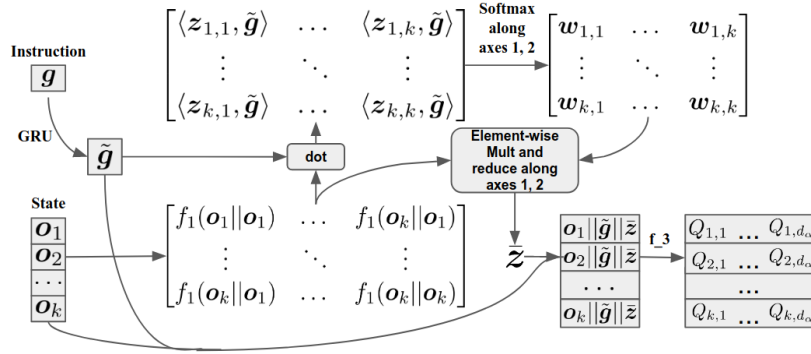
Instruction

$\boldsymbol{g}$

GRU

$\tilde{\boldsymbol{g}}$

State

$\boldsymbol{o}_1$
$\boldsymbol{o}_2$
$\dots$
$\boldsymbol{o}_k$

$\begin{bmatrix} \langle \boldsymbol{z}_{1,1}, \tilde{\boldsymbol{g}} \rangle & \dots & \langle \boldsymbol{z}_{1,k}, \tilde{\boldsymbol{g}} \rangle \\ \vdots & \ddots & \vdots \\ \langle \boldsymbol{z}_{k,1}, \tilde{\boldsymbol{g}} \rangle & \dots & \langle \boldsymbol{z}_{k,k}, \tilde{\boldsymbol{g}} \rangle \end{bmatrix}$

Softmax along axes 1, 2

$\begin{bmatrix} \boldsymbol{w}_{1,1} & \dots & \boldsymbol{w}_{1,k} \\ \vdots & \ddots & \vdots \\ \boldsymbol{w}_{k,1} & \dots & \boldsymbol{w}_{k,k} \end{bmatrix}$

dot

Element-wise Mult and reduce along axes 1, 2

$\begin{bmatrix} f_1(\boldsymbol{o}_1||\boldsymbol{o}_1) & \dots & f_1(\boldsymbol{o}_k||\boldsymbol{o}_1) \\ \vdots & \ddots & \vdots \\ f_1(\boldsymbol{o}_k||\boldsymbol{o}_1) & \dots & f_1(\boldsymbol{o}_k||\boldsymbol{o}_k) \end{bmatrix}$

$\bar{\boldsymbol{z}}$

$\boldsymbol{o}_1||\tilde{\boldsymbol{g}}||\bar{z}$
$\boldsymbol{o}_2||\tilde{\boldsymbol{g}}||\bar{z}$
$\dots$
$\boldsymbol{o}_k||\tilde{\boldsymbol{g}}||\bar{z}$

f_3

$Q_{1,1}$ ... $Q_{1,d_a}$
$Q_{2,1}$ ... $Q_{2,d_a}$
...
$Q_{k,1}$ ... $Q_{k,d_a}$